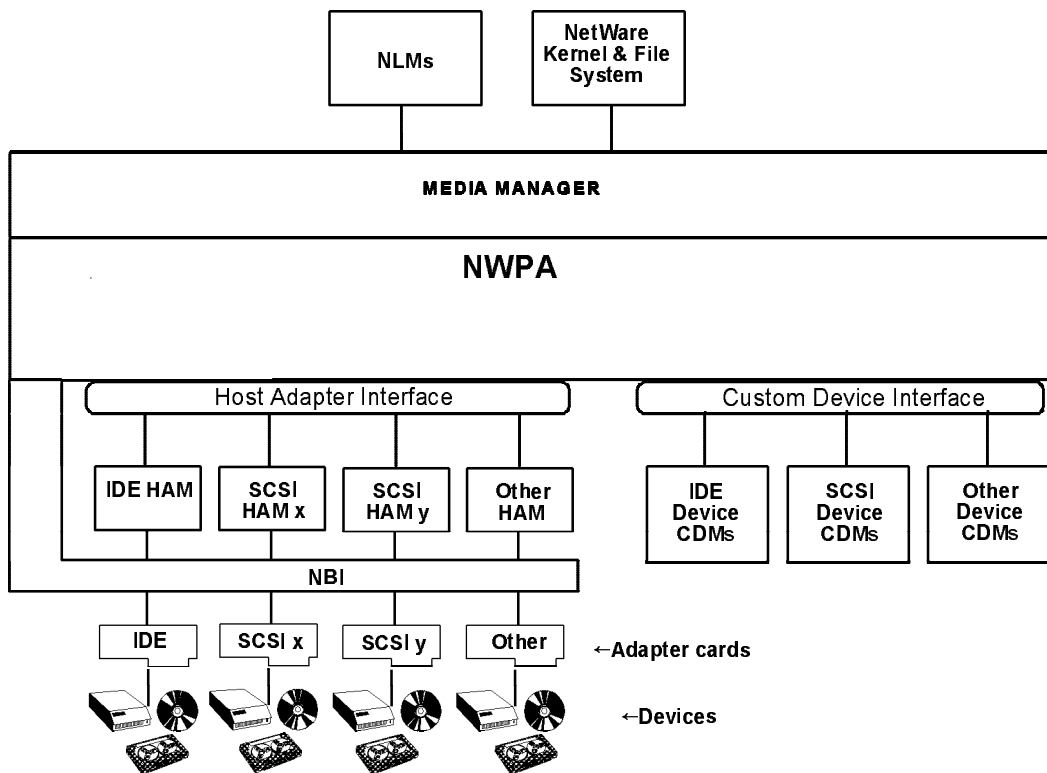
NLMs

NetWare Kernel & File System

MEDIA MANAGER

NWPA

Host Adapter Interface

Custom Device Interface

IDE HAM

SCSI HAM x

SCSI HAM y

Other HAM

IDE Device CDMs

SCSI Device CDMs

Other Device CDMs

NBI

IDE

SCSI x

SCSI y

Other

←Adapter cards

←Devices